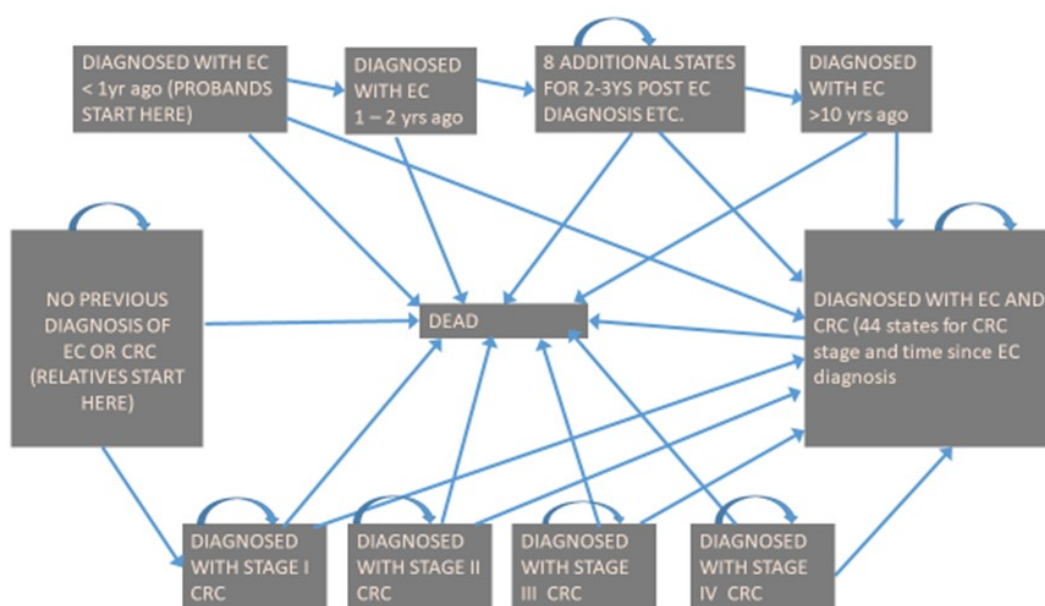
DIAGNOSED WITH EC < 1yr ago (PROBANDS START HERE)

DIAGNOSED WITH EC 1 – 2 yrs ago

8 ADDITIONAL STATES FOR 2-3YS POST EC DIAGNOSIS ETC.

DIAGNOSED WITH EC >10 yrs ago

NO PREVIOUS DIAGNOSIS OF EC OR CRC (RELATIVES START HERE)

DEAD

DIAGNOSED WITH EC AND CRC (44 states for CRC stage and time since EC diagnosis

DIAGNOSED WITH STAGE I CRC

DIAGNOSED WITH STAGE II CRC

DIAGNOSED WITH STAGE III CRC

DIAGNOSED WITH STAGE IV CRC